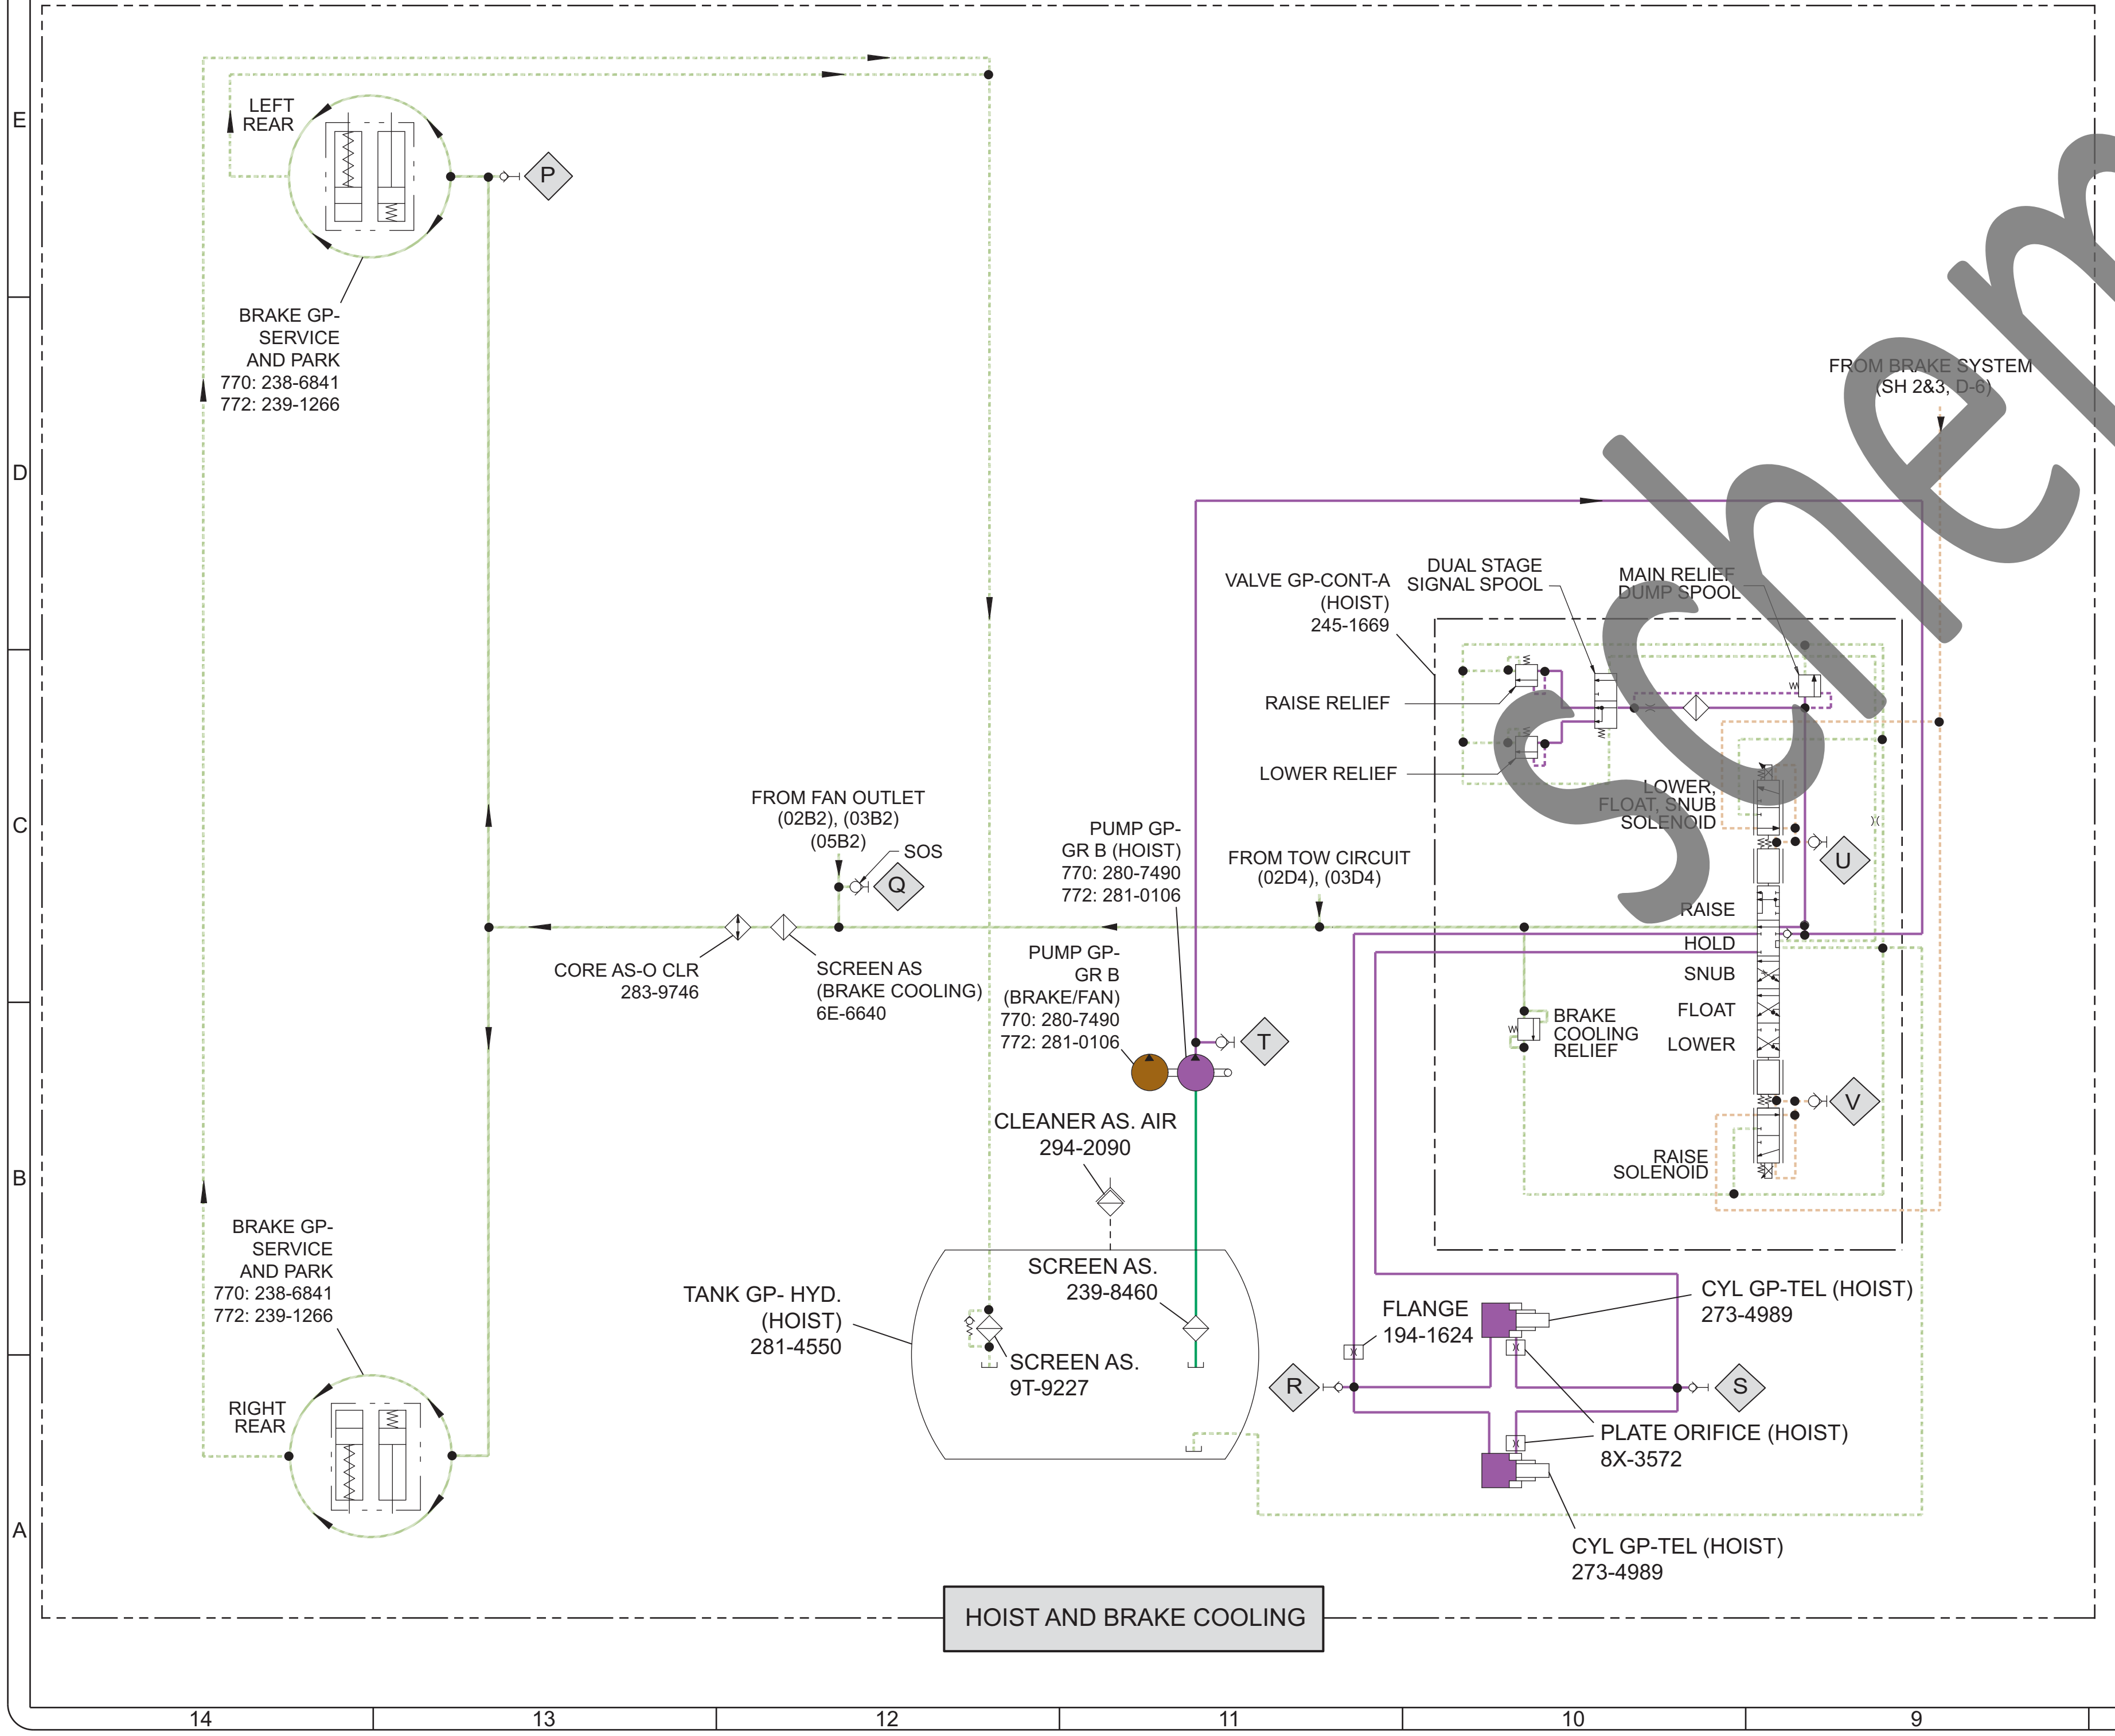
E
D
C
B
A

LEFT REAR

P

BRAKE GP- SERVICE AND PARK
770: 238-6841
772: 239-1266

FROM BRAKE SYSTEM (SH 2&3, D-6)

VALVE GP-CONT-A (HOIST) 245-1669

DUAL STAGE SIGNAL SPOOL

MAIN RELIEF DUMP SPOOL

RAISE RELIEF

LOWER RELIEF

LOWER, FLOAT, SNUB SOLENOID

FROM FAN OUTLET (02B2), (03B2) (05B2)

SOS

Q

PUMP GP- GR B (HOIST)
770: 280-7490
772: 281-0106

FROM TOW CIRCUIT (02D4), (03D4)

U

RAISE
HOLD
SNUB
FLOAT
LOWER

CORE AS-O CLR 283-9746

SCREEN AS (BRAKE COOLING) 6E-6640

PUMP GP- GR B (BRAKE/FAN)
770: 280-7490
772: 281-0106

T

BRAKE COOLING RELIEF

V

RAISE SOLENOID

CLEANER AS. AIR 294-2090

BRAKE GP- SERVICE AND PARK
770: 238-6841
772: 239-1266

SCREEN AS. 239-8460

TANK GP- HYD. (HOIST) 281-4550

SCREEN AS. 9T-9227

FLANGE 194-1624

CYL GP-TEL (HOIST) 273-4989

RIGHT REAR

R

S

PLATE ORIFICE (HOIST) 8X-3572

CYL GP-TEL (HOIST) 273-4989

HOIST AND BRAKE COOLING

14 13 12 11 10 9